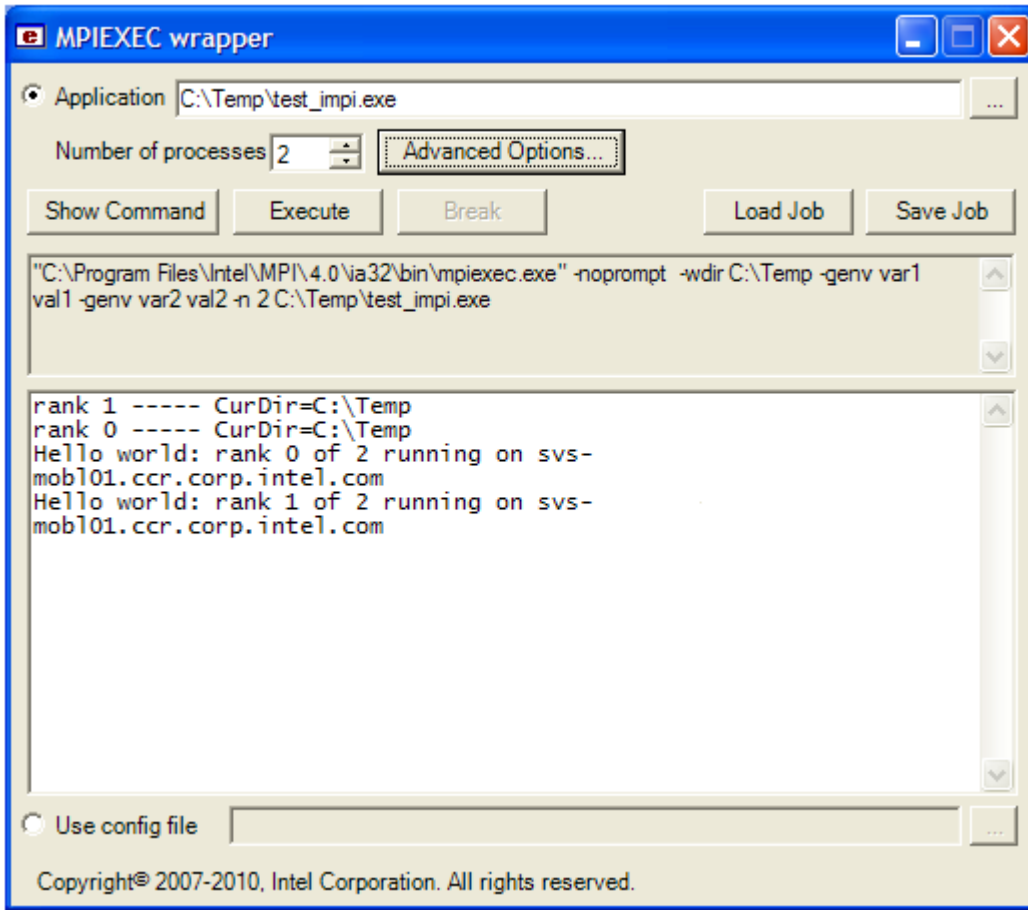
MPIEXEC wrapper

Application C:\Temp\test_impi.exe ...

Number of processes 2 Advanced Options...

Show Command Execute Break Load Job Save Job

"C:\Program Files\Intel\MPI\4.0\ia32\bin\mpiexec.exe" -noprompt -wdir C:\Temp -genv var1 val1 -genv var2 val2 -n 2 C:\Temp\test_impi.exe

rank 1 ----- CurDir=C:\Temp
rank 0 ----- CurDir=C:\Temp
Hello world: rank 0 of 2 running on svs-mobl01.ccr.corp.intel.com
Hello world: rank 1 of 2 running on svs-mobl01.ccr.corp.intel.com

Use config file ...

Copyright© 2007-2010, Intel Corporation. All rights reserved.